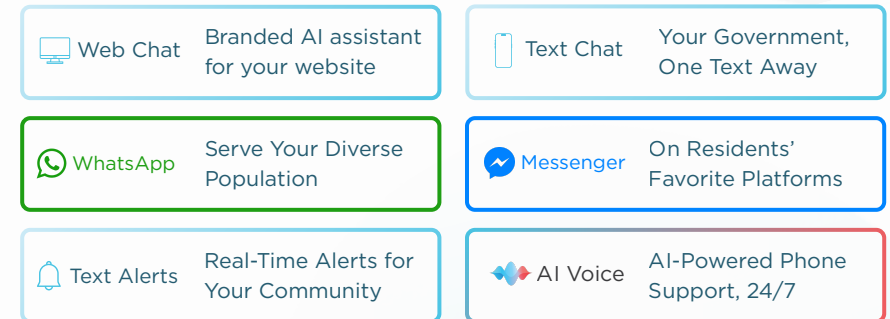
Web Chat
Branded AI assistant for your website

Text Chat
Your Government, One Text Away

WhatsApp
Serve Your Diverse Population

Messenger
On Residents' Favorite Platforms

Text Alerts
Real-Time Alerts for Your Community

AI Voice
AI-Powered Phone Support, 24/7